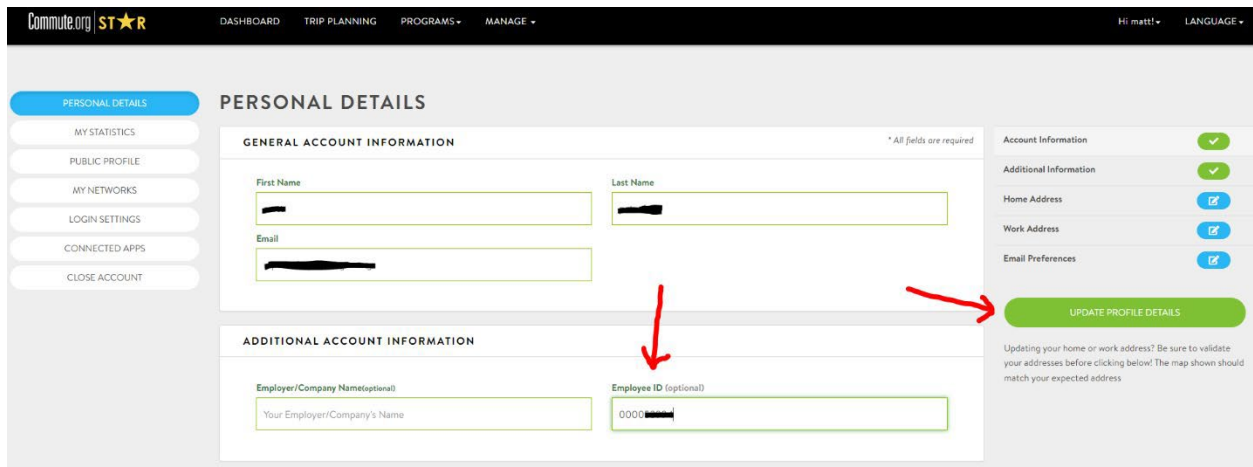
Commute.org STAR

DASHBOARD TRIP PLANNING PROGRAMS ▾ MANAGE ▾

Hi matt! ▾ LANGUAGE ▾

PERSONAL DETAILS
MY STATISTICS
PUBLIC PROFILE
MY NETWORKS
LOGIN SETTINGS
CONNECTED APPS
CLOSE ACCOUNT

PERSONAL DETAILS

GENERAL ACCOUNT INFORMATION

* All fields are required

First Name

Last Name

Email

ADDITIONAL ACCOUNT INFORMATION

Employer/Company Name(optional)

Your Employer/Company's Name

Employee ID (optional)

0000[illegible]

Account Information
Additional Information
Home Address
Work Address
Email Preferences

UPDATE PROFILE DETAILS

Updating your home or work address? Be sure to validate your addresses before clicking below! The map shown should match your expected address